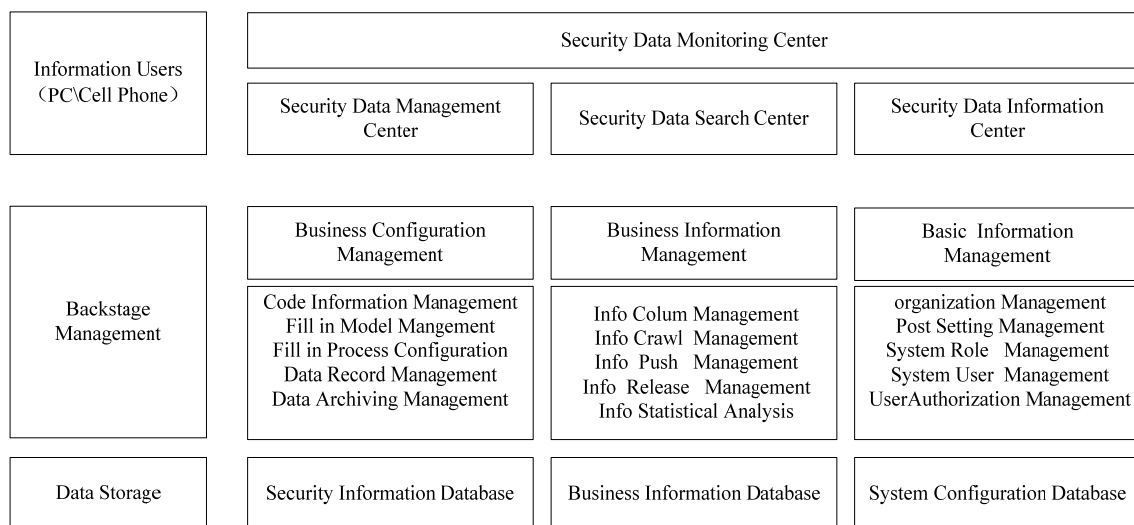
Information Users (PC\Cell Phone)

Security Data Monitoring Center

Security Data Management Center

Security Data Search Center

Security Data Information Center

Backstage Management

Business Configuration Management

Code Information Management
Fill in Model Mangement
Fill in Process Configuration
Data Record Management
Data Archiving Management

Business Information Management

Info Colum Management
Info Crawl Management
Info Push Management
Info Release Management
Info Statistical Analysis

Basic Information Management

organization Management
Post Setting Management
System Role Management
System User Management
UserAuthorization Management

Data Storage

Security Information Database

Business Information Database

System Configuration Database